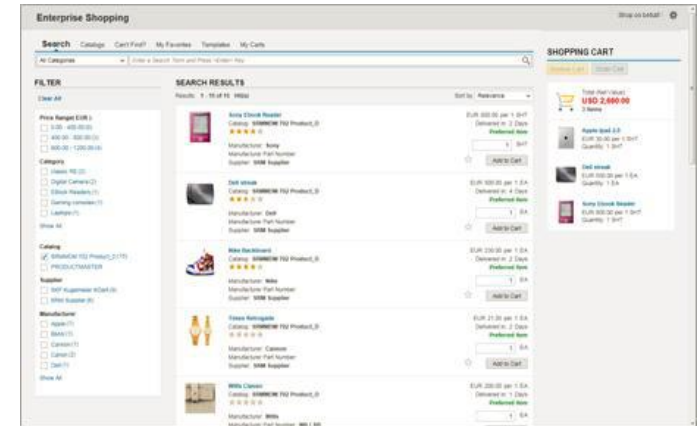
Enterprise Shopping

Shop on behalf

Search Catalogs Can't Find? My Favorites Templates My Carts

All Categories

Enter a Search Term and Press <Enter> Key

FILTER

Clear All

Price Range( EUR )
0.00 - 400.00 (3)
400.00 - 800.00 (3)
800.00 - 1200.00 (4)

Category
Videos HD (2)
Digital Camera (2)
Ebook Readers (1)
Gaming consoles (1)
Laptops (1)

Show All

Catalog
SRMMDM T02 Product_0 (11)
PRODUCTMASTER

Supplier
SAP Kugelmeier KGaA (4)
SRM Supplier (6)

Manufacturer
Apple (1)
Bose (1)
Cannon (1)
Canon (2)
Dell (1)

Show All

SEARCH RESULTS

Results: 1 - 15 of 15 Hits

Sort by: Relevance

Sony Ebook Reader
Catalog: SRMMDM T02 Product_0
★★★★
Manufacturer: Sony
Manufacturer Part Number:
Supplier: SRM Supplier
EUR 500.00 per 1 SHT
Delivered in: 2 Days
Preferred Item
1 SHT
Add to Cart

Dell streak
Catalog: SRMMDM T02 Product_0
★★★
Manufacturer: Dell
Manufacturer Part Number:
Supplier: SRM Supplier
EUR 500.00 per 1 EA
Delivered in: 4 Days
Preferred Item
1 EA
Add to Cart

Nike Backboard
Catalog: SRMMDM T02 Product_0
★★★★
Manufacturer: Nike
Manufacturer Part Number:
Supplier: SRM Supplier
EUR 230.00 per 1 EA
Delivered in: 2 Days
Preferred Item
1 EA
Add to Cart

Timex Retrograde
Catalog: SRMMDM T02 Product_0
☆☆☆☆☆
Manufacturer: Cannon
Manufacturer Part Number:
Supplier: SRM Supplier
EUR 21.00 per 1 EA
Delivered in: 2 Days
Preferred Item
1 EA
Add to Cart

Willis Classic
Catalog: SRMMDM T02 Product_0
☆☆☆☆☆
Manufacturer: Willis
Manufacturer Part Number: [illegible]
EUR 200.00 per 1 EA
Delivered in: 1 Days
Preferred Item
1 EA
Add to Cart

SHOPPING CART

Review Cart Order Cart

Total (Net Value)
USD 2,660.00
3 Items

Apple Ipad 2.0
EUR 50.00 per 1 SHT
Quantity: 1 SHT

Dell streak
EUR 500.00 per 1 EA
Quantity: 1 EA

Sony Ebook Reader
EUR 500.00 per 1 SHT
Quantity: 1 SHT